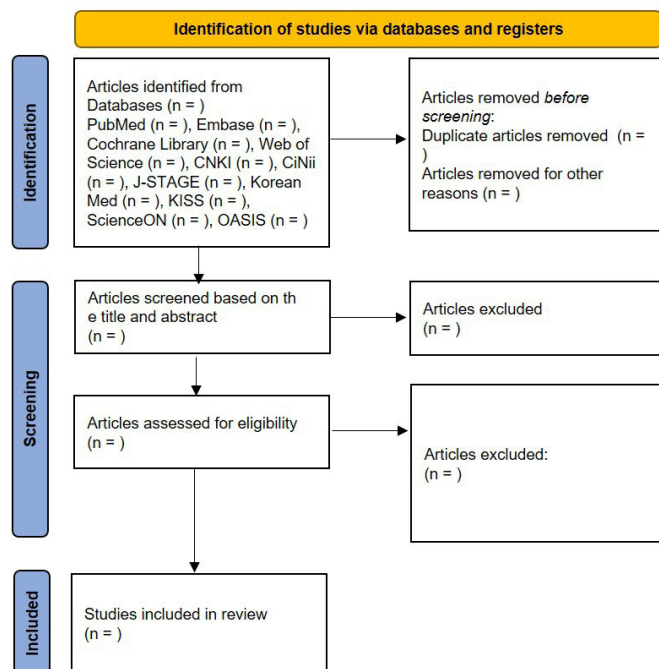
Identification of studies via databases and registers

Identification

Articles identified from Databases (n = )
PubMed (n = ), Embase (n = ), Cochrane Library (n = ), Web of Science (n = ), CNKI (n = ), CiNii (n = ), J-STAGE (n = ), Korean Med (n = ), KISS (n = ), ScienceON (n = ), OASIS (n = )

Articles removed *before screening*:
Duplicate articles removed (n = )
Articles removed for other reasons (n = )

Screening

Articles screened based on th e title and abstract
(n = )

Articles excluded
(n = )

Articles assessed for eligibility
(n = )

Articles excluded:
(n = )

Included

Studies included in review
(n = )